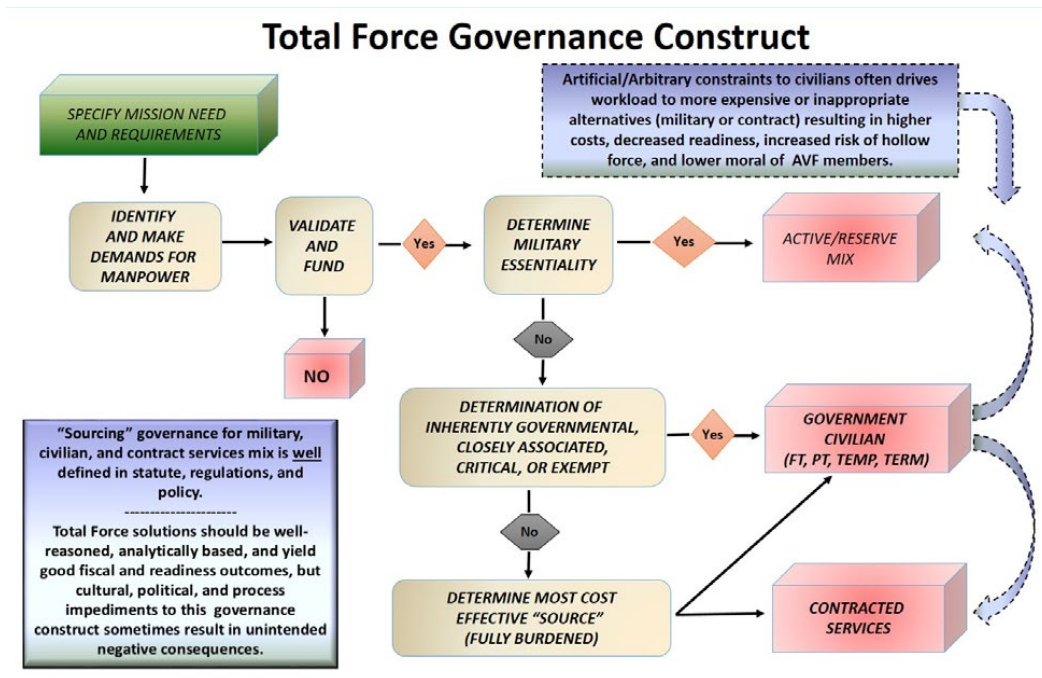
Total Force Governance Construct

SPECIFY MISSION NEED AND REQUIREMENTS

Artificial/Arbitrary constraints to civilians often drives workload to more expensive or inappropriate alternatives (military or contract) resulting in higher costs, decreased readiness, increased risk of hollow force, and lower moral of AVF members.

IDENTIFY AND MAKE DEMANDS FOR MANPOWER

VALIDATE AND FUND

Yes

DETERMINE MILITARY ESSENTIALITY

Yes

ACTIVE/RESERVE MIX

NO

No

DETERMINATION OF INHERENTLY GOVERNMENTAL, CLOSELY ASSOCIATED, CRITICAL, OR EXEMPT

Yes

GOVERNMENT CIVILIAN (FT, PT, TEMP, TERM)

"Sourcing" governance for military, civilian, and contract services mix is well defined in statute, regulations, and policy.
----------------------
Total Force solutions should be well-reasoned, analytically based, and yield good fiscal and readiness outcomes, but cultural, political, and process impediments to this governance construct sometimes result in unintended negative consequences.

No

DETERMINE MOST COST EFFECTIVE "SOURCE" (FULLY BURDENED)

CONTRACTED SERVICES